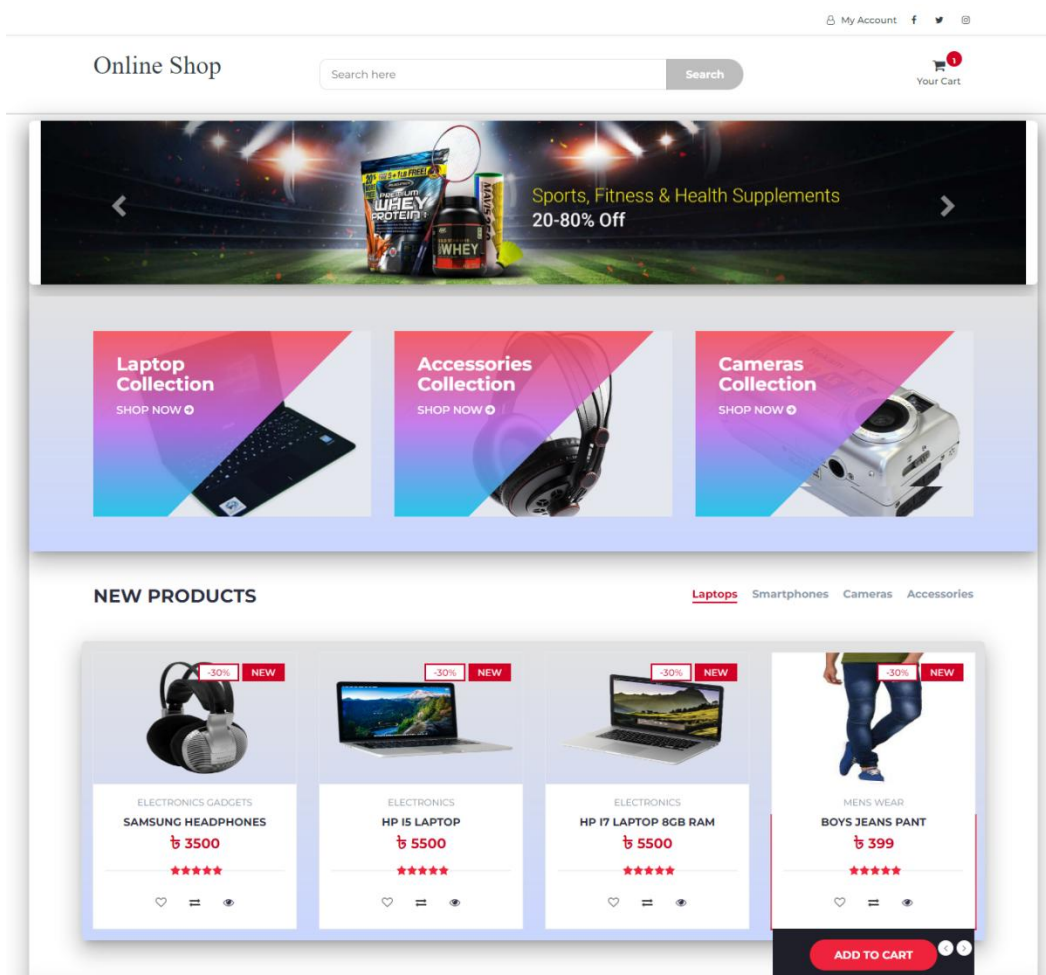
My Account

Online Shop

Search here Search

1
Your Cart

Sports, Fitness & Health Supplements
20-80% Off

Laptop Collection
SHOP NOW

Accessories Collection
SHOP NOW

Cameras Collection
SHOP NOW

NEW PRODUCTS

Laptops Smartphones Cameras Accessories

-30% NEW

ELECTRONICS GADGETS
SAMSUNG HEADPHONES
৳ 3500

-30% NEW

ELECTRONICS
HP I5 LAPTOP
৳ 5500

-30% NEW

ELECTRONICS
HP I7 LAPTOP 8GB RAM
৳ 5500

-30% NEW

MENS WEAR
BOYS JEANS PANT
৳ 399

ADD TO CART